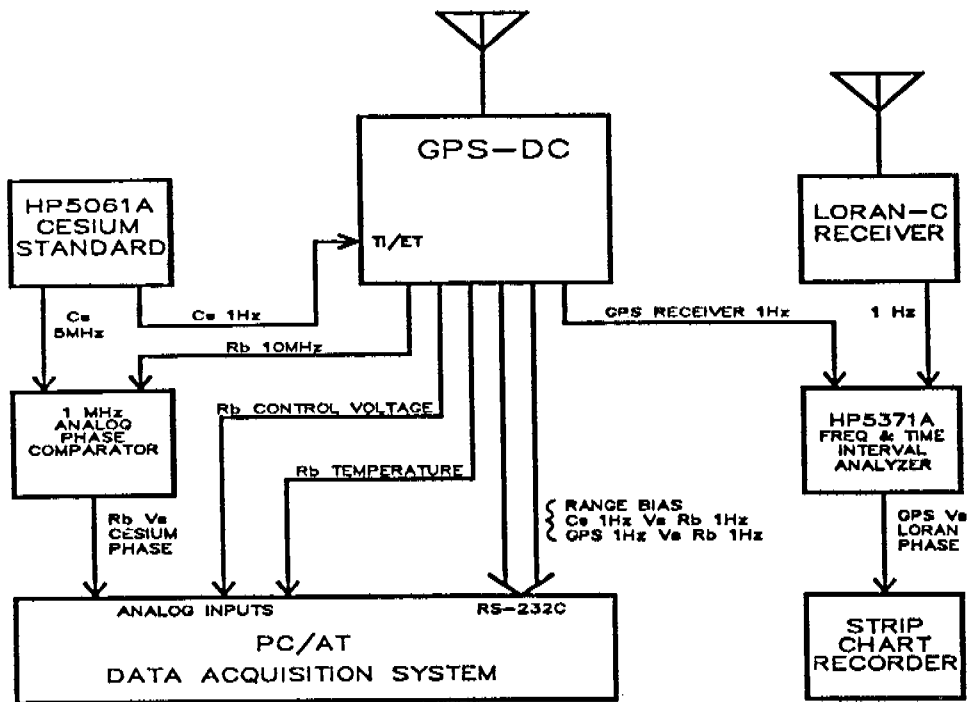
GPS-DC

HP5061A CESIUM STANDARD

TI/ET

LORAN-C RECEIVER

Cs 5MHz

Cs 1Hz

Rb 10MHz

GPS RECEIVER 1Hz

1 Hz

1 MHz ANALOG PHASE COMPARATOR

Rb CONTROL VOLTAGE

Rb TEMPERATURE

HP5371A FREQ & TIME INTERVAL ANALYZER

RANGE BIAS
Cs 1Hz Vs Rb 1Hz
GPS 1Hz Vs Rb 1Hz

Rb Vs CESIUM PHASE

GPS Vs LORAN PHASE

ANALOG INPUTS

RS-232C

PC/AT
DATA ACQUISITION SYSTEM

STRIP CHART RECORDER